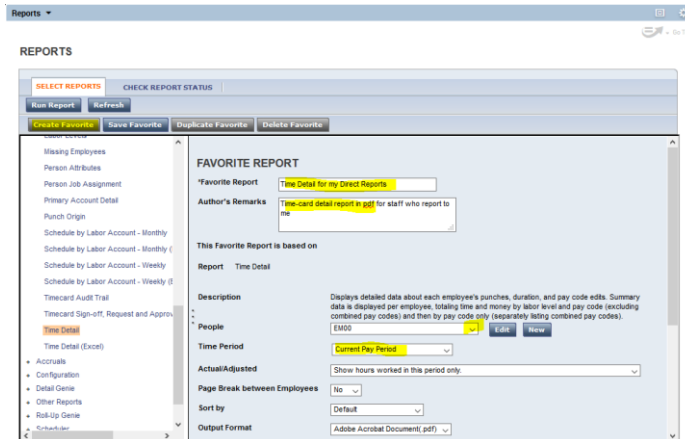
Reports ▼

Sn

REPORTS

SELECT REPORTS
CHECK REPORT STATUS

Run Report
Refresh

Create Favorite
Save Favorite
Duplicate Favorite
Delete Favorite

Labor Levels
Missing Employees
Person Attributes
Person Job Assignment
Primary Account Detail
Punch Origin
Schedule by Labor Account - Monthly
Schedule by Labor Account - Monthly (
Schedule by Labor Account - Weekly
Schedule by Labor Account - Weekly (
Timecard Audit Trail
Timecard Sign-off, Request and Approv
Time Detail
Time Detail (Excel)
+ Accruals
+ Configuration
+ Detail Genie
+ Other Reports
+ Roll-Up Genie
+ Scheduler

FAVORITE REPORT

*Favorite Report
Time Detail for my Direct Reports

Author's Remarks
Time-card detail report in pdf for staff who report to me

This Favorite Report is based on

Report Time Detail

Description
Displays detailed data about each employee's punches, duration, and pay code edits. Summary data is displayed per employee, totaling time and money by labor level and pay code (excluding combined pay codes) and then by pay code only (separately listing combined pay codes).

People
EM00
Edit
New

Time Period
Current Pay Period

Actual/Adjusted
Show hours worked in this period only.

Page Break between Employees
No

Sort by
Default

Output Format
Adobe Acrobat Document(.pdf)